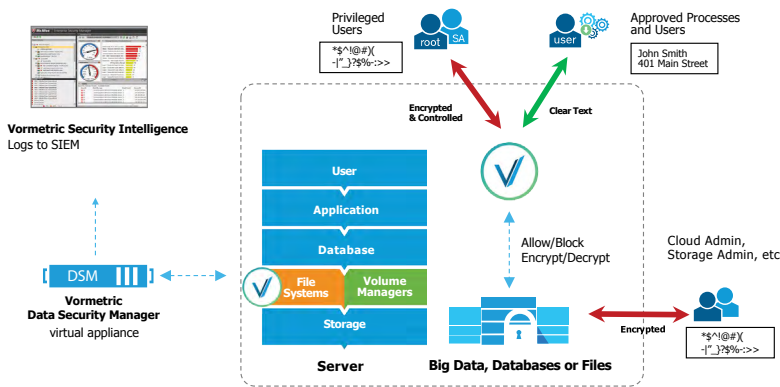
Privileged Users

root SA

*$^!@#)(
-|"_}?$%-:>>

user

Approved Processes and Users

John Smith
401 Main Street

Vormetric Security Intelligence
Logs to SIEM

Encrypted & Controlled

Clear Text

User

Application

Database

File Systems

Volume Managers

Storage

Server

Allow/Block
Encrypt/Decrypt

DSM

Vormetric
Data Security Manager
virtual appliance

Cloud Admin,
Storage Admin, etc

Encrypted

*$^!@#)(
-|"_}?$%-:>>

Big Data, Databases or Files